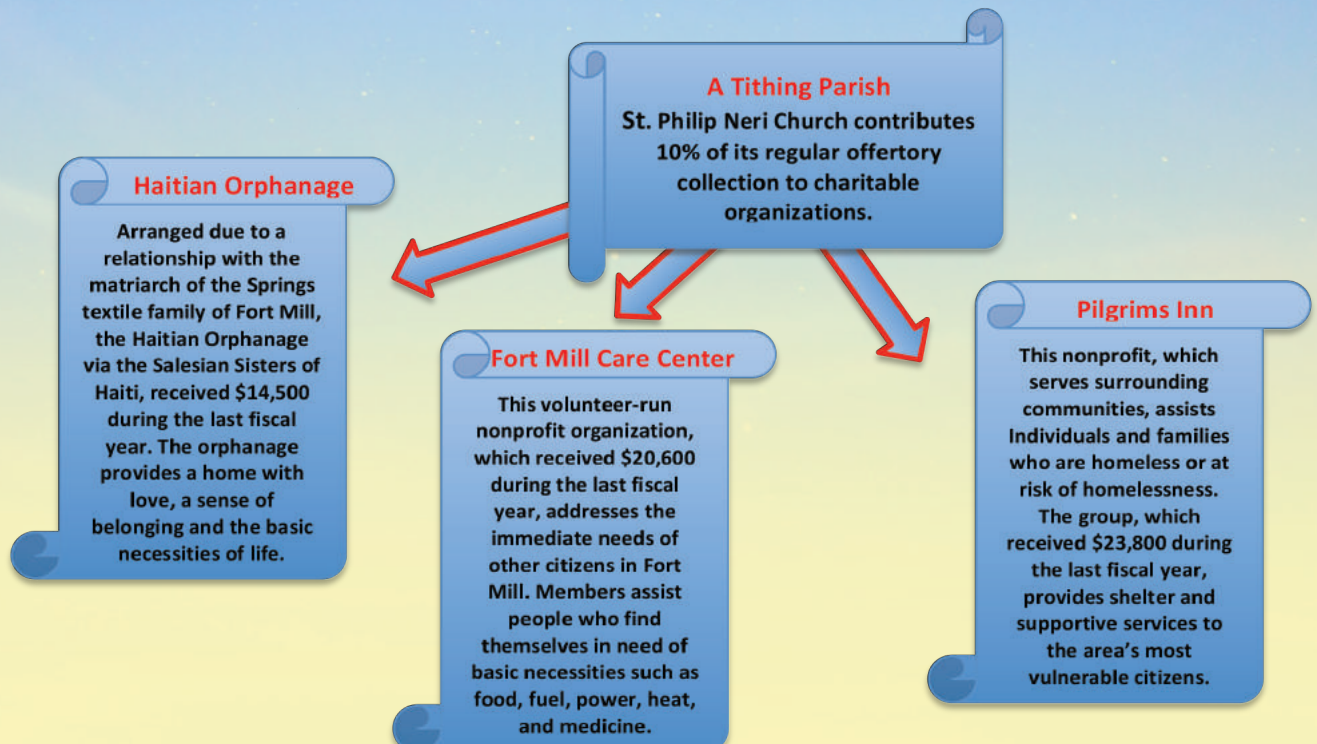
A Tithing Parish
St. Philip Neri Church contributes 10% of its regular offertory collection to charitable organizations.

Haitian Orphanage
Arranged due to a relationship with the matriarch of the Springs textile family of Fort Mill, the Haitian Orphanage via the Salesian Sisters of Haiti, received $14,500 during the last fiscal year. The orphanage provides a home with love, a sense of belonging and the basic necessities of life.

Fort Mill Care Center
This volunteer-run nonprofit organization, which received $20,600 during the last fiscal year, addresses the immediate needs of other citizens in Fort Mill. Members assist people who find themselves in need of basic necessities such as food, fuel, power, heat, and medicine.

Pilgrims Inn
This nonprofit, which serves surrounding communities, assists Individuals and families who are homeless or at risk of homelessness. The group, which received $23,800 during the last fiscal year, provides shelter and supportive services to the area's most vulnerable citizens.